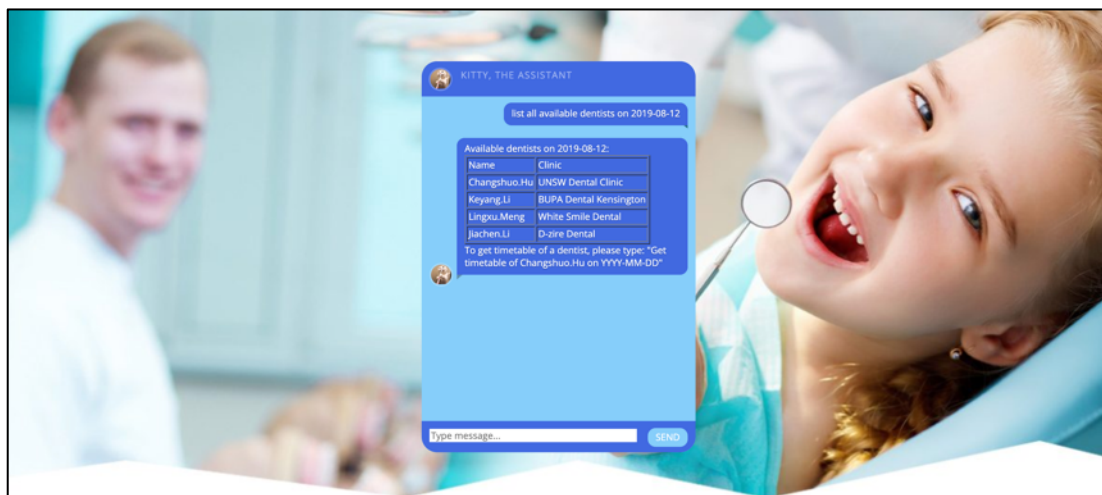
KITTY, THE ASSISTANT

list all available dentists on 2019-08-12

Available dentists on 2019-08-12:

| Name | Clinic |
|---|---|
| Changshuo.Hu | UNSW Dental Clinic |
| Keyang.Li | BUPA Dental Kensington |
| Lingxu.Meng | White Smile Dental |
| Jiachen.Li | D-zire Dental |

To get timetable of a dentist, please type: "Get timetable of Changshuo.Hu on YYYY-MM-DD"

Type message...

SEND